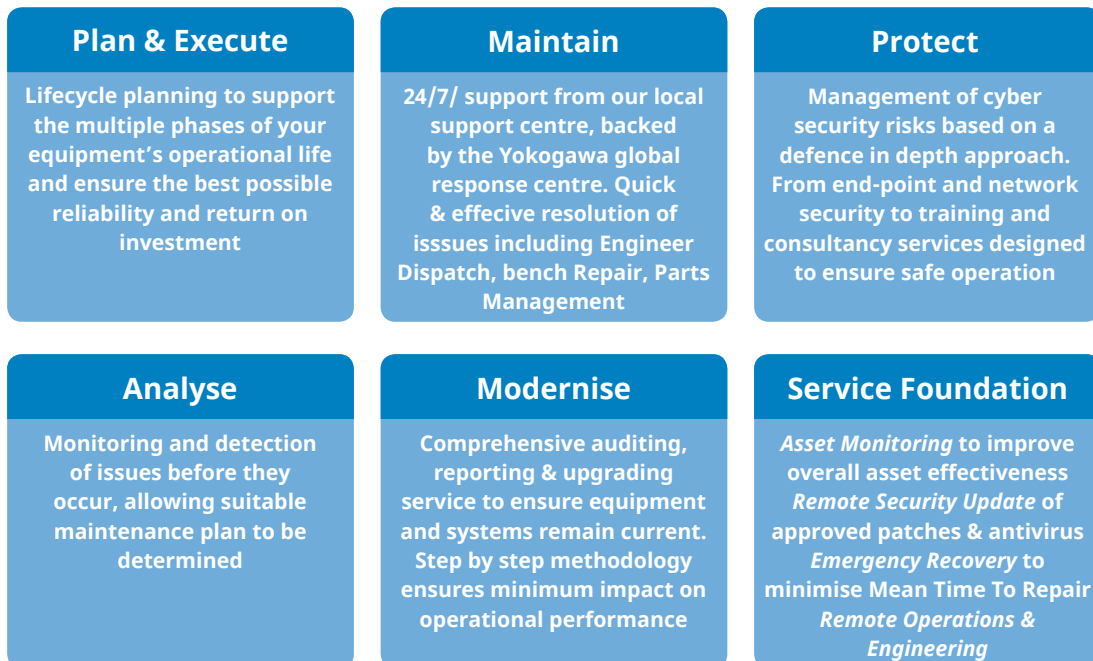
Plan & Execute

Lifecycle planning to support the multiple phases of your equipment's operational life and ensure the best possible reliability and return on investment

Maintain

24/7/ support from our local support centre, backed by the Yokogawa global response centre. Quick & effecive resolution of isssues including Engineer Dispatch, bench Repair, Parts Management

Protect

Management of cyber security risks based on a defence in depth approach. From end-point and network security to training and consultancy services designed to ensure safe operation

Analyse

Monitoring and detection of issues before they occur, allowing suitable maintenance plan to be determined

Modernise

Comprehensive auditing, reporting & upgrading service to ensure equipment and systems remain current. Step by step methodology ensures minimum impact on operational performance

Service Foundation

*Asset Monitoring* to improve overall asset effectiveness *Remote Security Update* of approved patches & antivirus *Emergency Recovery* to minimise Mean Time To Repair *Remote Operations & Engineering*